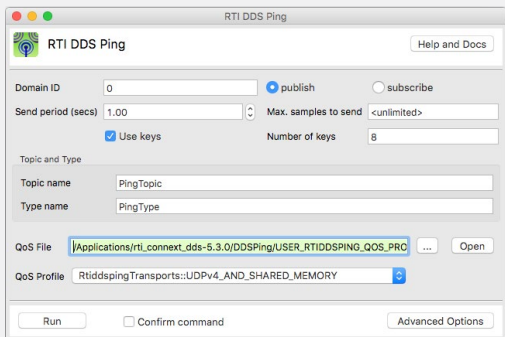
RTI DDS Ping

RTI DDS Ping

Help and Docs

Domain ID 0

publish

subscribe

Send period (secs) 1.00

Max. samples to send <unlimited>

Use keys

Number of keys 8

Topic and Type

Topic name PingTopic

Type name PingType

QoS File /Applications/rti_connext_dds-5.3.0/DDSPing/USER_RTIDDSPING_QOS_PRC

...

Open

QoS Profile RtiddspingTransports::UDPv4_AND_SHARED_MEMORY

Run

Confirm command

Advanced Options